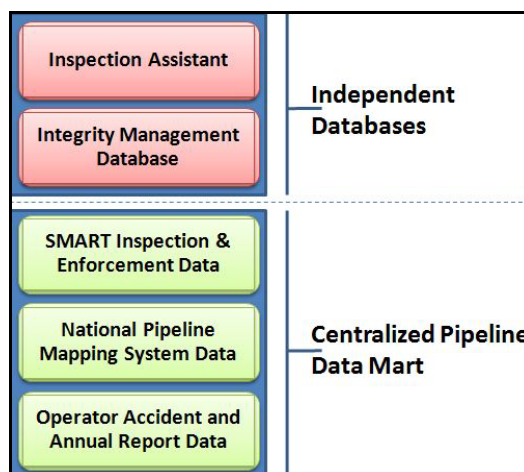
Inspection Assistant

Integrity Management Database

Independent Databases

SMART Inspection & Enforcement Data

National Pipeline Mapping System Data

Operator Accident and Annual Report Data

Centralized Pipeline Data Mart